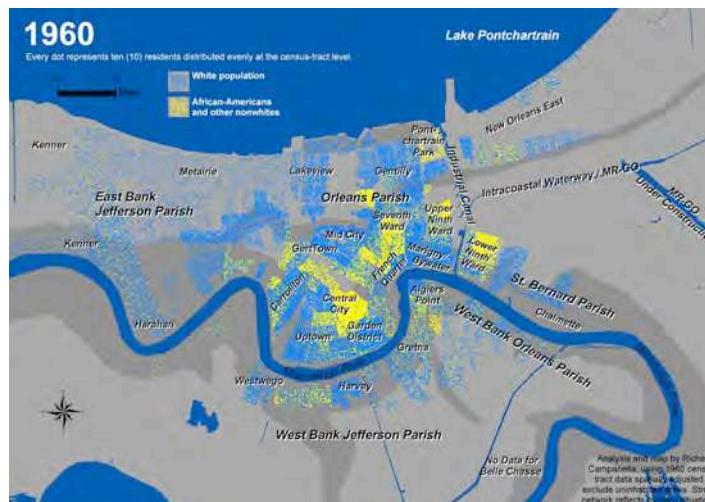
1960

Every dot represents ten (10) residents distributed evenly at the census-tract level.

White population

African-Americans and other nonwhites

Miles

Lake Pontchartrain

Kenner

Metairie

Lakeview

Gentilly

Pontchartrain Park

New Orleans East

Industrial Canal

Intracoastal Waterway / MR-GO

MR-GO Under Construction

East Bank Jefferson Parish

Orleans Parish

Seventh Ward

Upper Ninth Ward

Kenner

Mid City

GertTown

French Quarter

Marigny Bywater

Lower Ninth Ward

St. Bernard Parish

Carrollton

Central City

Algiers Point

Chalmette

Harahan

Garden District

Uptown

Gretna

West Bank Orleans Parish

Westwego

Harvey

West Bank Jefferson Parish

No Data for Belle Chasse

Analysis and map by Richard Campanella, using 1960 census tract data spatially adjusted to exclude uninhabited areas. Street network reflects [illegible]